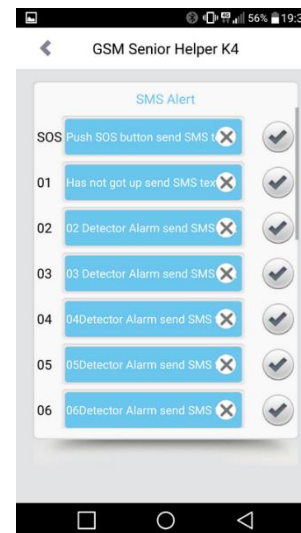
56% 19:3

GSM Senior Helper K4

SMS Alert

SOS Push SOS button send SMS t

01 Has not got up send SMS tex

02 02 Detector Alarm send SMS

03 03 Detector Alarm send SMS

04 04Detector Alarm send SMS

05 05Detector Alarm send SMS

06 06Detector Alarm send SMS